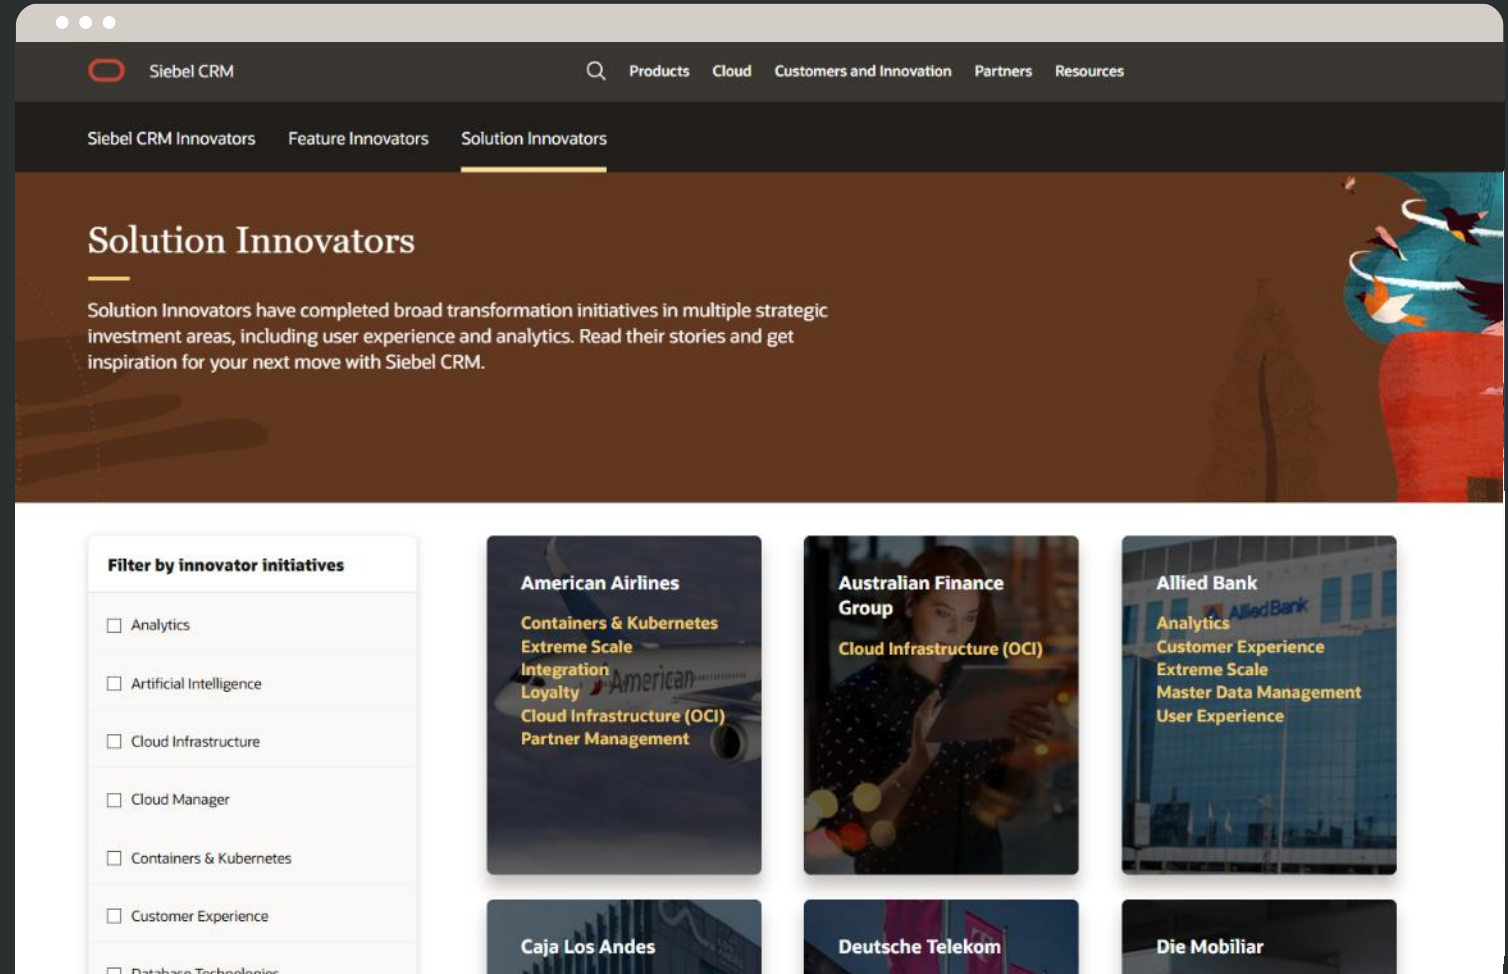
Siebel CRM

Products Cloud Customers and Innovation Partners Resources

Siebel CRM Innovators Feature Innovators Solution Innovators

Solution Innovators

Solution Innovators have completed broad transformation initiatives in multiple strategic investment areas, including user experience and analytics. Read their stories and get inspiration for your next move with Siebel CRM.

Filter by innovator initiatives

Analytics

Artificial Intelligence

Cloud Infrastructure

Cloud Manager

Containers & Kubernetes

Customer Experience

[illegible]

American Airlines

Containers & Kubernetes
Extreme Scale
Integration
Loyalty
Cloud Infrastructure (OCI)
Partner Management

Australian Finance Group

Cloud Infrastructure (OCI)

Allied Bank

Analytics
Customer Experience
Extreme Scale
Master Data Management
User Experience

Caja Los Andes

Deutsche Telekom

Die Mobiliar